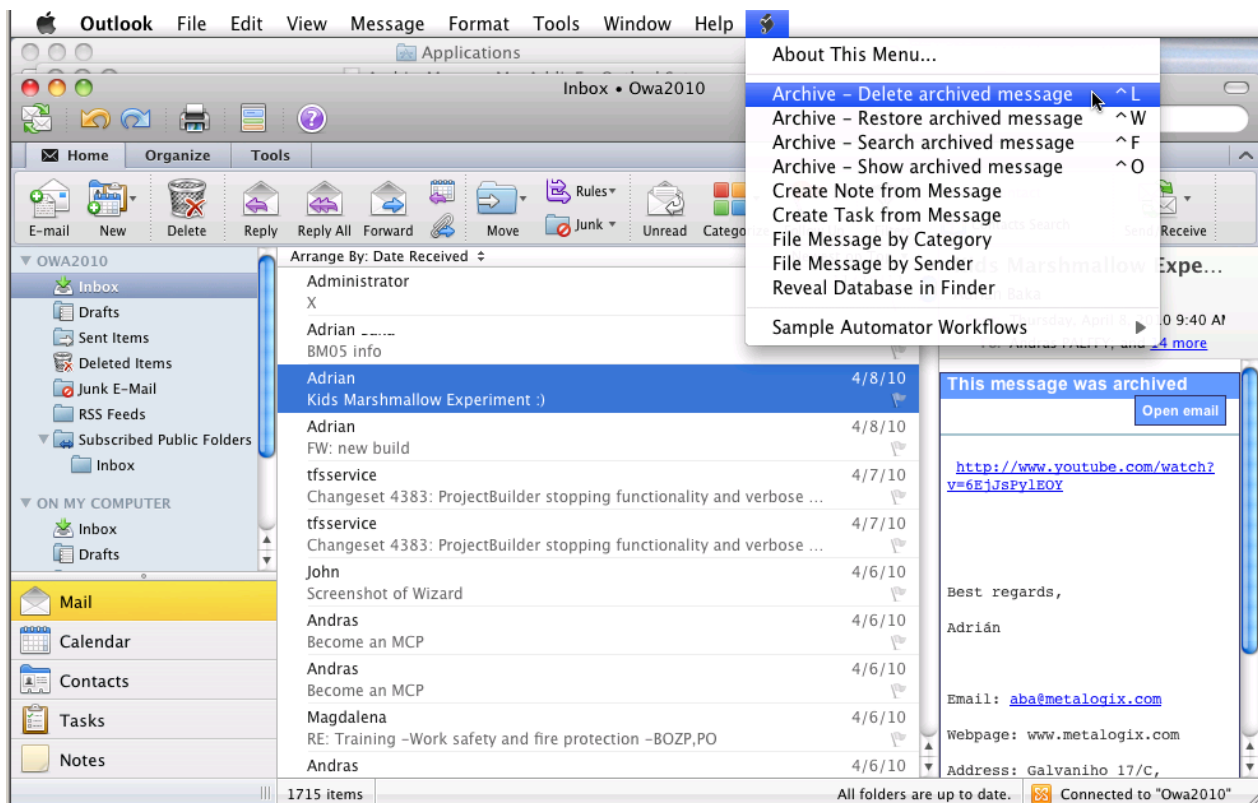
Outlook File Edit View Message Format Tools Window Help

Applications

Inbox • Owa2010

Home Organize Tools

E-mail New Delete Reply Reply All Forward Move Rules Junk Unread Catego

Send/Receive

About This Menu...

Archive – Delete archived message ^L
Archive – Restore archived message ^W
Archive – Search archived message ^F
Archive – Show archived message ^O
Create Note from Message
Create Task from Message
File Message by Category
File Message by Sender
Reveal Database in Finder

Sample Automator Workflows

OWA2010
Inbox
Drafts
Sent Items
Deleted Items
Junk E-Mail
RSS Feeds
Subscribed Public Folders
Inbox
ON MY COMPUTER
Inbox
Drafts

Mail
Calendar
Contacts
Tasks
Notes

Arrange By: Date Received

Administrator
X

Adrian
BM05 info

Adrian 4/8/10
Kids Marshmallow Experiment :)

Adrian 4/8/10
FW: new build

tfsservice 4/7/10
Changeset 4383: ProjectBuilder stopping functionality and verbose ...

tfsservice 4/7/10
Changeset 4383: ProjectBuilder stopping functionality and verbose ...

John 4/6/10
Screenshot of Wizard

Andras 4/6/10
Become an MCP

Andras 4/6/10
Become an MCP

Magdalena 4/6/10
RE: Training –Work safety and fire protection –BOZP,PO

Andras 4/6/10

ds Marshmallow Expe...

10 9:40 AM

14 more

This message was archived
Open email

http://www.youtube.com/watch?v=6EjJsPylEOY

Best regards,

Adrián

Email: aba@metalogix.com

Webpage: www.metalogix.com

Address: Galvaniho 17/C,

1715 items

All folders are up to date.

Connected to "Owa2010"